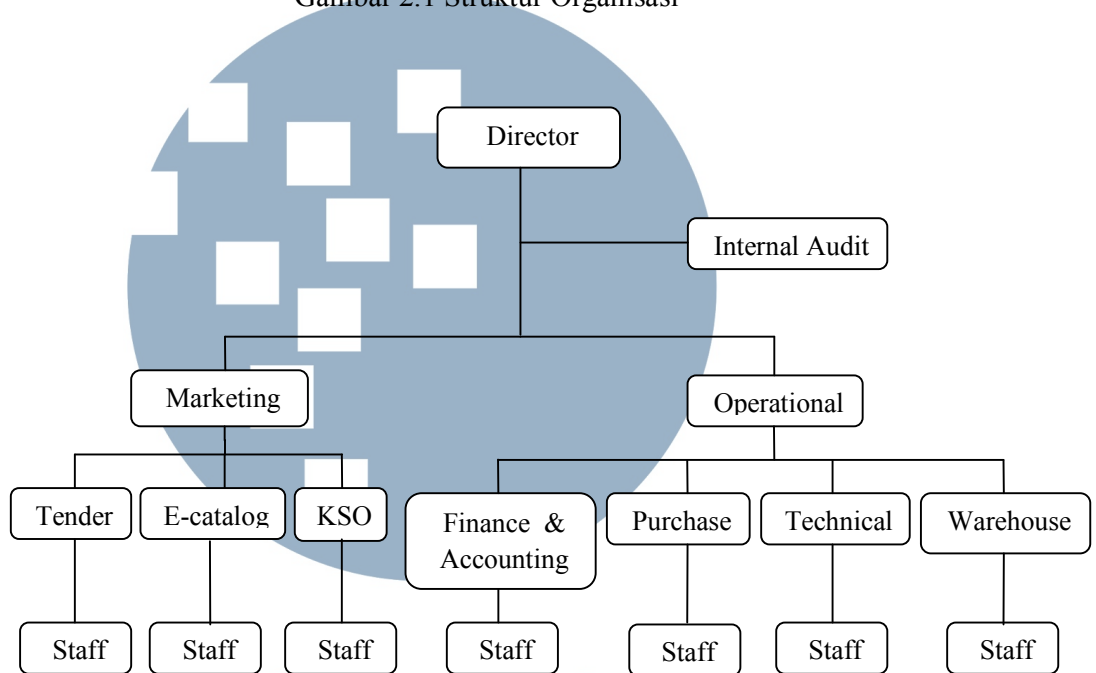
Gambar 2.1 Struktur Organisasi

Director

Internal Audit

Marketing

Operational

Tender

E-catalog

KSO

Finance & Accounting

Purchase

Technical

Warehouse

Staff

Staff

Staff

Staff

Staff

Staff

Staff